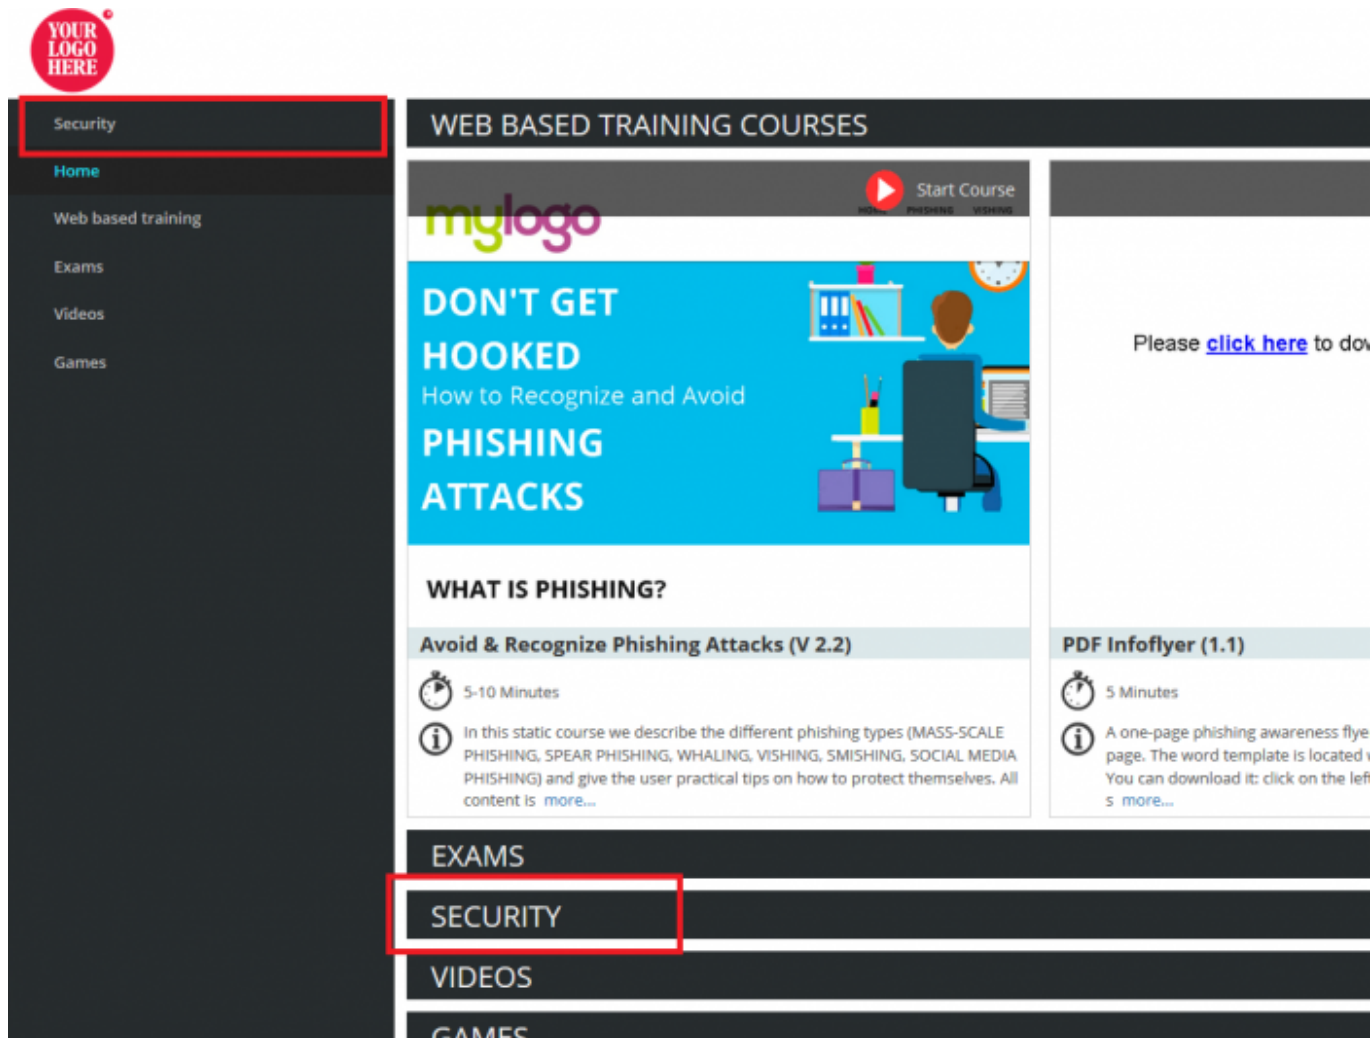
YOUR LOGO HERE

Security

Home

Web based training

Exams

Videos

Games

WEB BASED TRAINING COURSES

Start Course

HOME PHISHING VISHING

mylogo

DON'T GET HOOKED

How to Recognize and Avoid

PHISHING ATTACKS

WHAT IS PHISHING?

Avoid & Recognize Phishing Attacks (V 2.2)

5-10 Minutes

In this static course we describe the different phishing types (MASS-SCALE PHISHING, SPEAR PHISHING, WHALING, VISHING, SMISHING, SOCIAL MEDIA PHISHING) and give the user practical tips on how to protect themselves. All content is more...

Please click here to do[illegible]

PDF Infoflyer (1.1)

5 Minutes

A one-page phishing awareness flye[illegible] page. The word template is located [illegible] You can download it: click on the lef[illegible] s more...

EXAMS

SECURITY

VIDEOS

GAMES